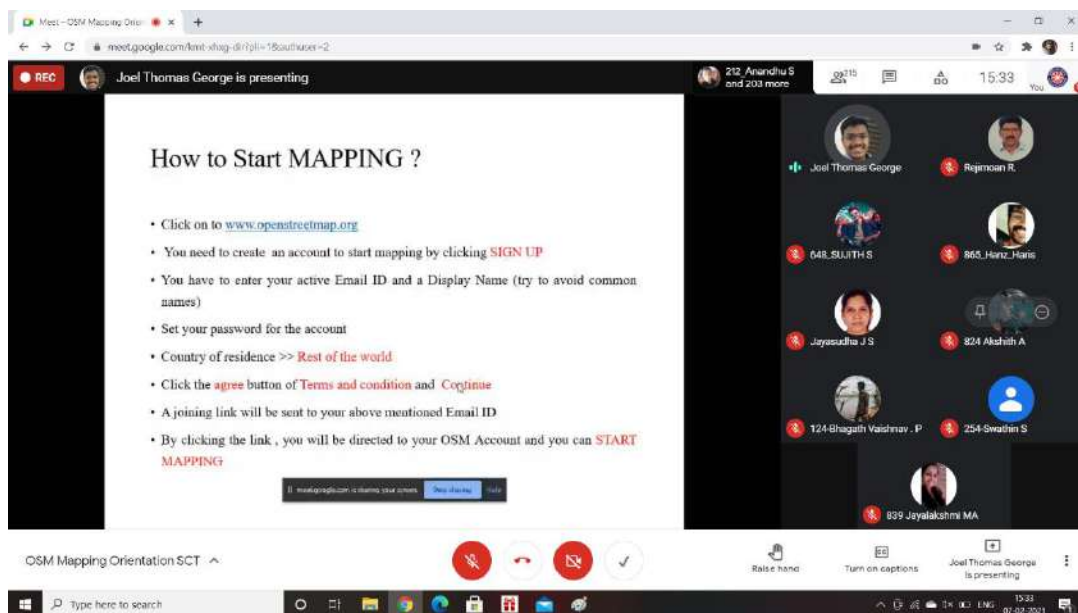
Meet – OSM Mapping Orien ×
meet.google.com/kmt-xfog-dir?pli=1&authuser=2

REC Joel Thomas George is presenting

212_Anandhu S and 203 more
215
15:33
You

How to Start MAPPING ?

• Click on to www.openstreetmap.org
• You need to create an account to start mapping by clicking SIGN UP
• You have to enter your active Email ID and a Display Name (try to avoid common names)
• Set your password for the account
• Country of residence >> Rest of the world
• Click the agree button of Terms and condition and Continue
• A joining link will be sent to your above mentioned Email ID
• By clicking the link , you will be directed to your OSM Account and you can START MAPPING

meet.google.com is sharing your screen. Stop sharing Hide

Joel Thomas George
Rejimoan R.
648_SUJITH S
865_Hanz_Haris
Jayasudha J S
824 Akshith A
124-Bhagath Vaishnav . P
254-Swathin S
839 Jayalakshmi MA

OSM Mapping Orientation SCT ^

Raise hand
Turn on captions
Joel Thomas George is presenting

Type here to search
ENG 15:33 07-03-2021